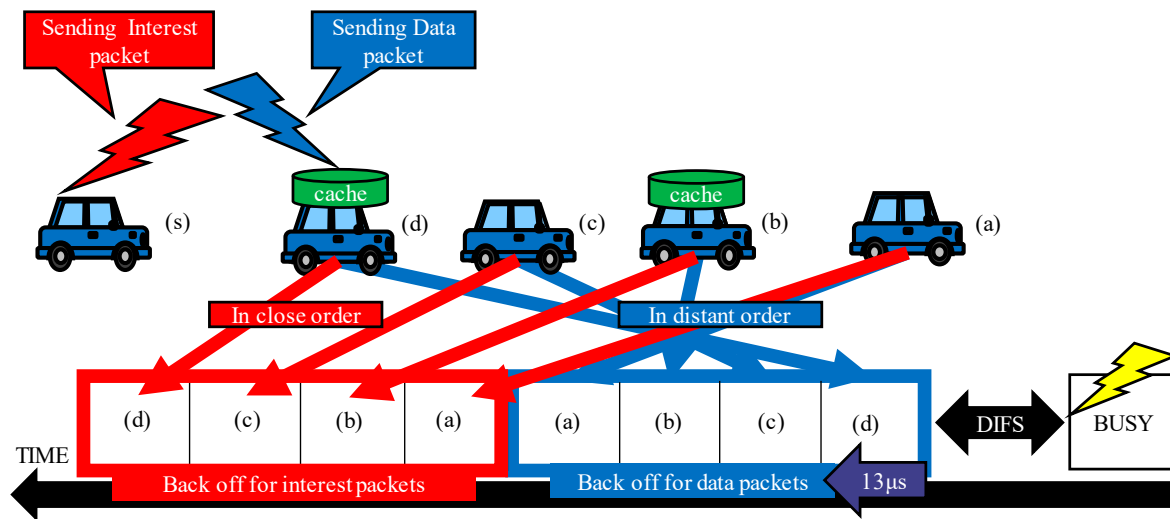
Sending Interest packet

Sending Data packet

cache

cache

(s)

(d)

(c)

(b)

(a)

In close order

In distant order

| (d) | (c) | (b) | (a) | (a) | (b) | (c) | (d) |
|---|---|---|---|---|---|---|---|

DIFS

BUSY

TIME

Back off for interest packets

Back off for data packets

13μs